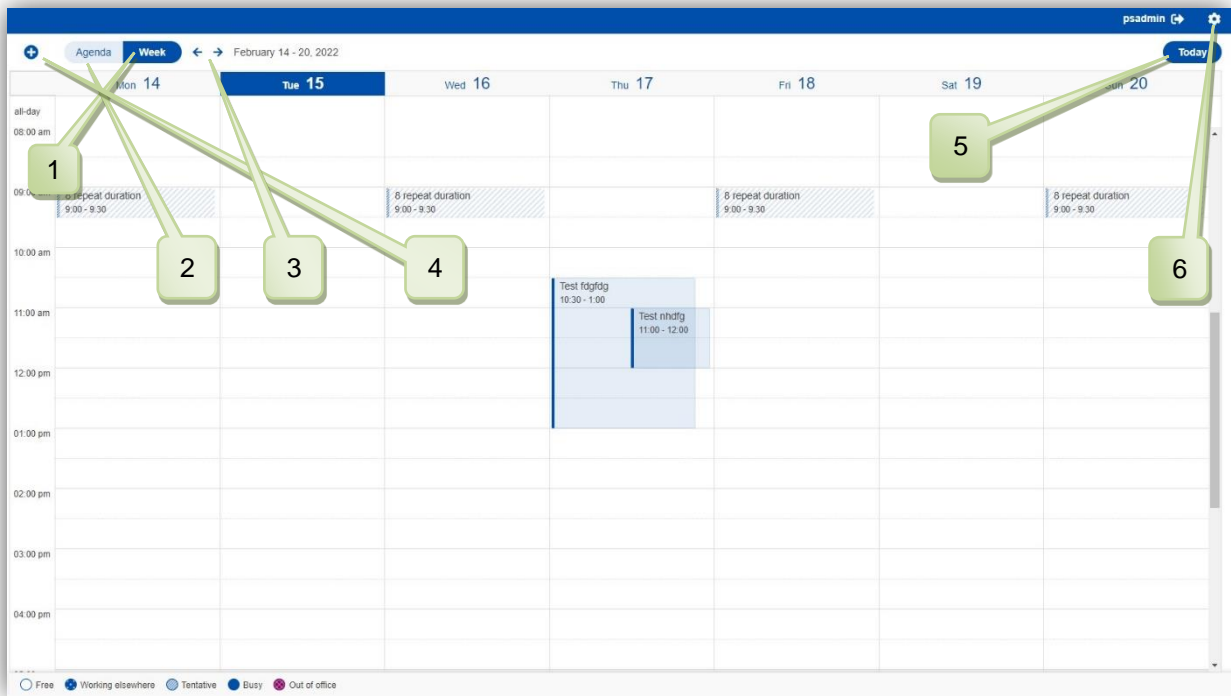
psadmin

Agenda Week ← → February 14 - 20, 2022 Today

Mon 14 | Tue 15 | Wed 16 | Thu 17 | Fri 18 | Sat 19 | Sun 20

all-day
08:00 am
09:00 am
8 repeat duration 9:00 - 9:30
8 repeat duration 9:00 - 9:30
8 repeat duration 9:00 - 9:30
8 repeat duration 9:00 - 9:30
10:00 am
Test fdgfdg 10:30 - 1:00
Test nhdfg 11:00 - 12:00
11:00 am
12:00 pm
01:00 pm
02:00 pm
03:00 pm
04:00 pm

1
2
3
4
5
6

Free Working elsewhere Tentative Busy Out of office